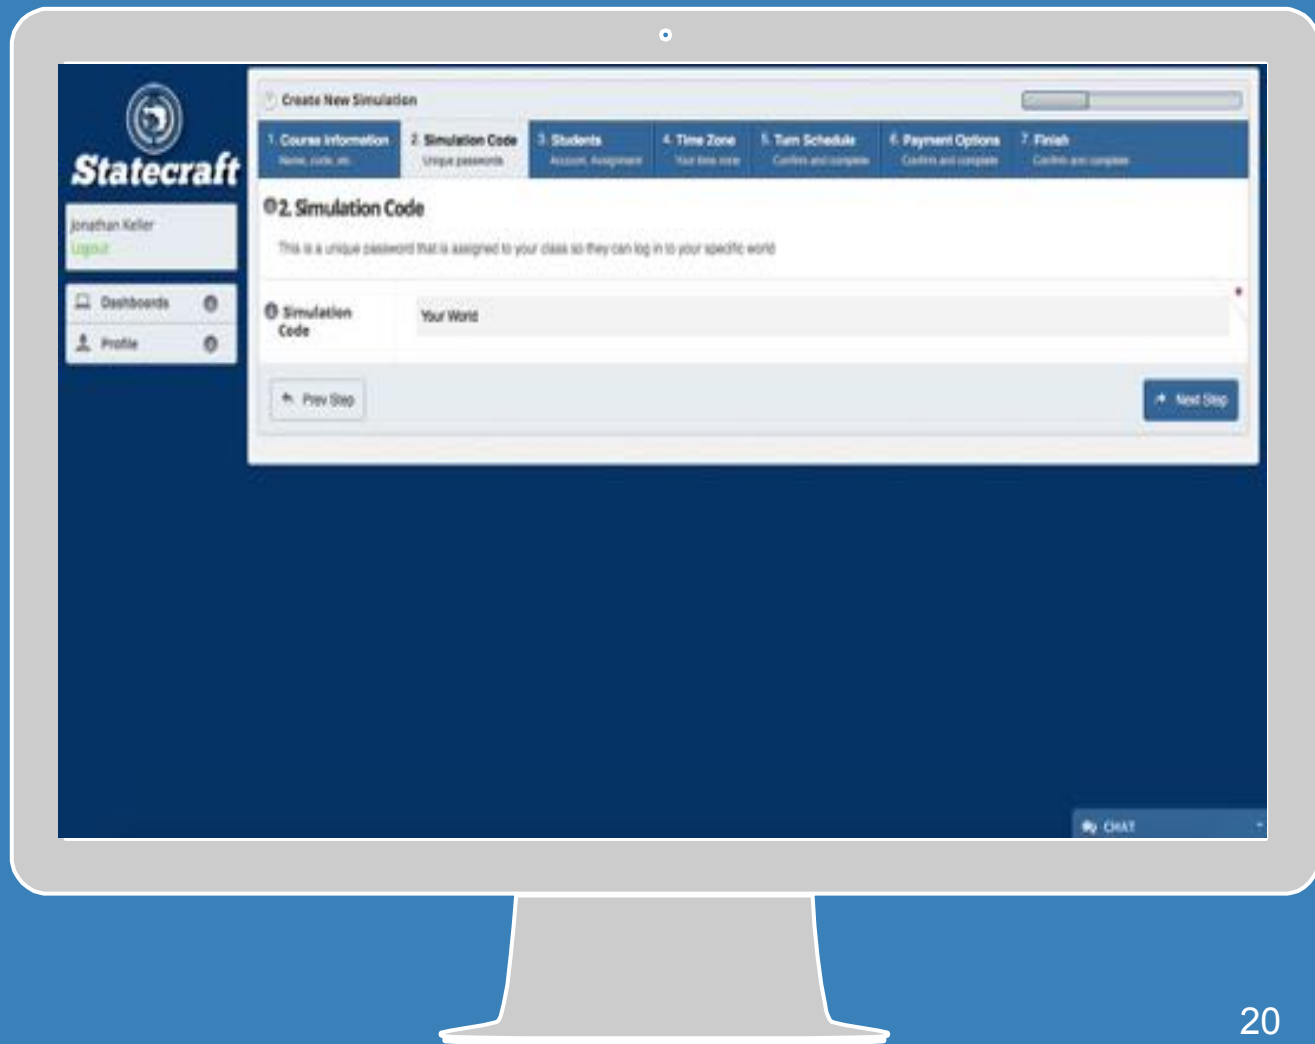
Statecraft

Jonathan Keller
Logout

Dashboards
Profile

Create New Simulation

1. Course Information
Name, code, etc.

2. Simulation Code
Unique passwords

3. Students
Account, Assignment

4. Time Zone
Your time zone

5. Turn Schedule
Confirm and complete

6. Payment Options
Confirm and complete

7. Finish
Confirm and complete

2. Simulation Code

This is a unique password that is assigned to your class so they can log in to your specific world

Simulation Code

Your World

Prev Step

Next Step

CHAT

20